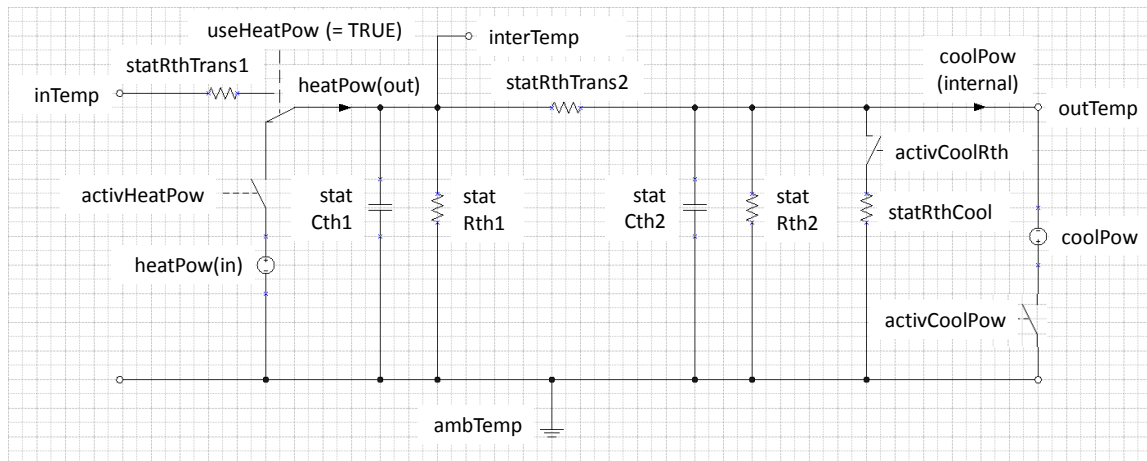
useHeatPow (= TRUE)

interTemp

statRthTrans1

inTemp

heatPow(out)

statRthTrans2

coolPow (internal)

outTemp

activCoolRth

activHeatPow

stat Cth1

stat Rth1

stat Cth2

stat Rth2

statRthCool

coolPow

heatPow(in)

activCoolPow

ambTemp